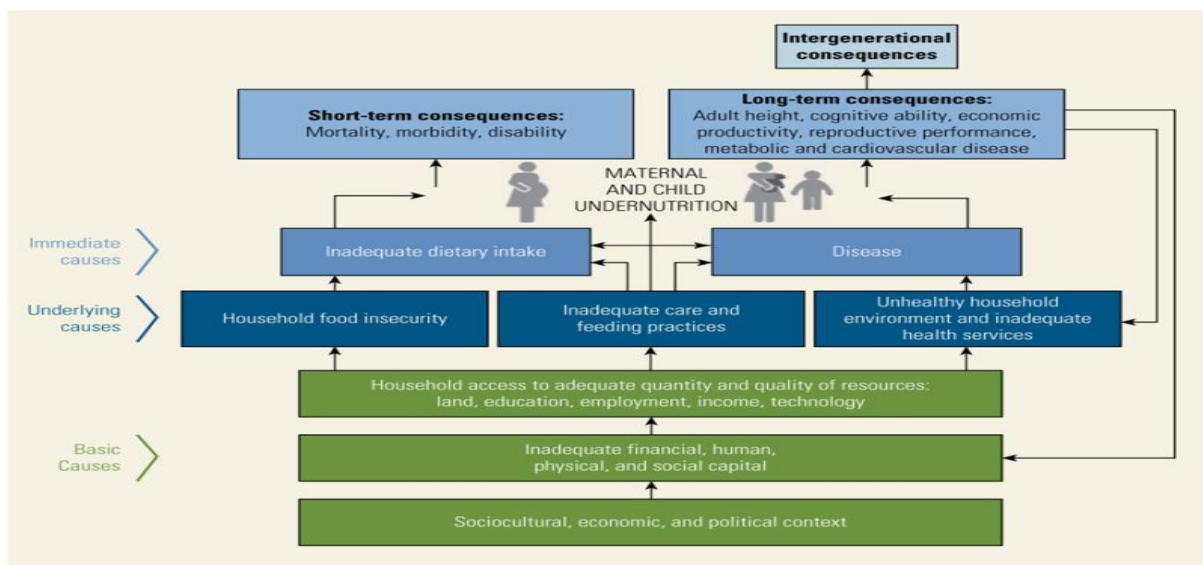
Intergenerational consequences

Short-term consequences:
Mortality, morbidity, disability

Long-term consequences:
Adult height, cognitive ability, economic productivity, reproductive performance, metabolic and cardiovascular disease

MATERNAL AND CHILD UNDERNUTRITION

Immediate causes

Inadequate dietary intake

Disease

Underlying causes

Household food insecurity

Inadequate care and feeding practices

Unhealthy household environment and inadequate health services

Household access to adequate quantity and quality of resources: land, education, employment, income, technology

Basic Causes

Inadequate financial, human, physical, and social capital

Sociocultural, economic, and political context